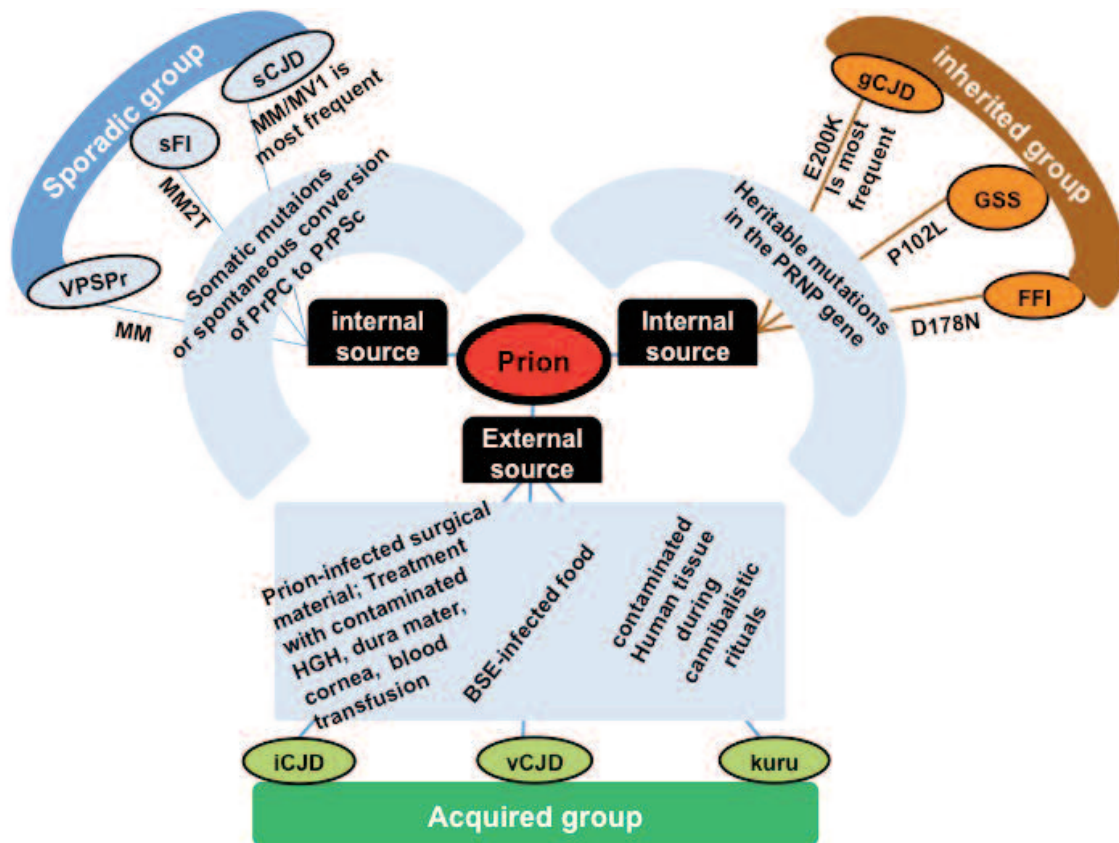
Sporadic group

sCJD

MM/MV1 is most frequent

sFI

MM2T

VPSPr

MM

Somatic mutaions or spontaneous conversion of PrPC to PrPSc

inherited group

gCJD

E200K Is most frequent

GSS

P102L

FFI

D178N

Heritable mutations in the PRNP gene

internal source

Prion

Internal source

External source

Prion-infected surgical material; Treatment with contaminated HGH, dura mater, cornea, blood transfusion

BSE-infected food

contaminated Human tissue during cannibalistic rituals

iCJD

vCJD

kuru

Acquired group